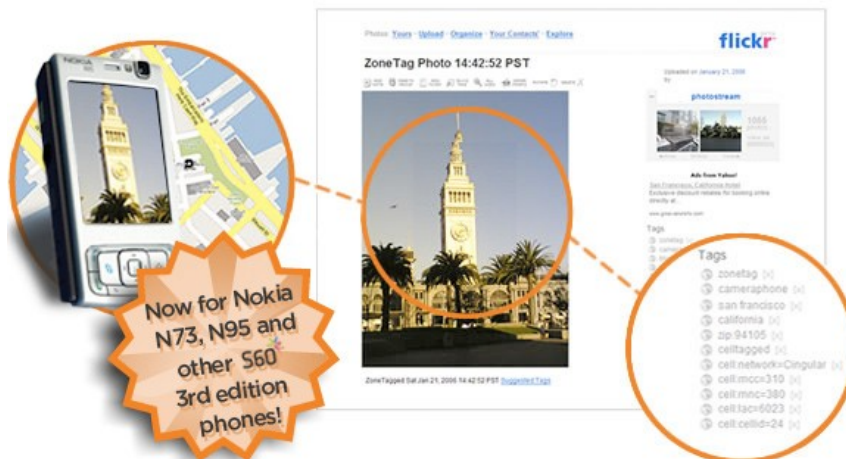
Photos: Yours · Upload · Organize · Your Contacts · Explore

flickr

ZoneTag Photo 14:42:52 PST

Uploaded on January 21, 2006
by

photostream

1065 photos

Ads from Yahoo!

San Francisco, California Hotel
Exclusive discount rebates for booking online directly at

ZoneTagged Sat Jan 21, 2006 14:42:52 PST Suggested Tags

Tags
zonetag [x]
cameraphone [x]
san francisco [x]
california [x]
zip:94105 [x]
celltagged [x]
cell:network=Cingular [x]
cell:mcc=310 [x]
cell:mnc=380 [x]
cell:lac=6023 [x]
cell:cellid=24 [x]

Now for Nokia N73, N95 and other S60 3rd edition phones!